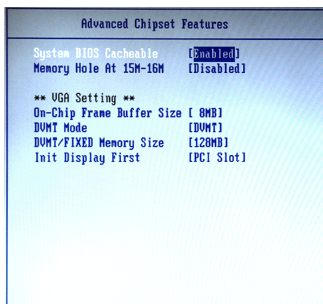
Advanced Chipset Features

System BIOS Cacheable [Enabled]
Memory Hole At 15M-16M [Disabled]

** VGA Setting **
On-Chip Frame Buffer Size [ 8MB]
DVMT Mode [DVMT]
DVMT/FIXED Memory Size [128MB]
Init Display First [PCI Slot]